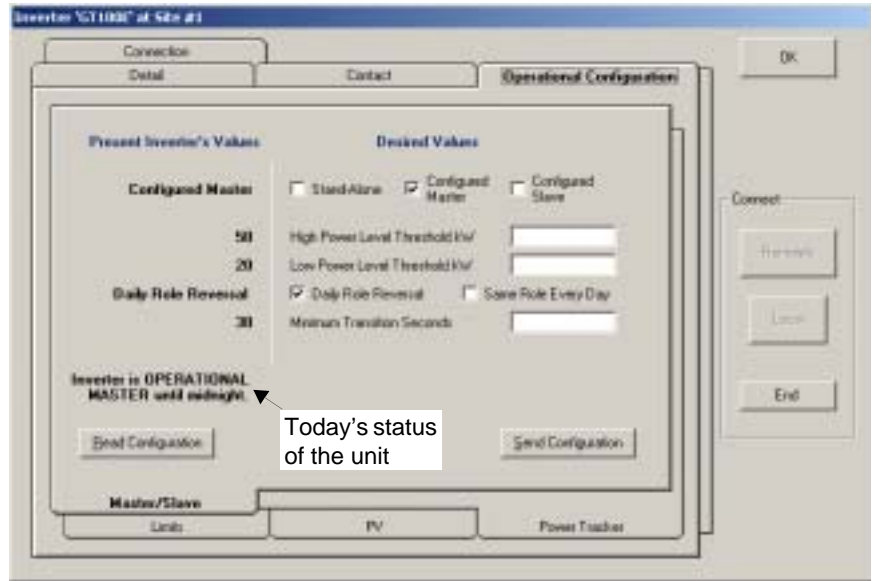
Inverter "GT1000" at Site #1

Connection

Detail

Contact

Operational Configuration

OK

Present Inverter's Values

Desired Values

Configured Master

Stand-Alone

Configured Master

Configured Slave

Connect

50

High Power Level Threshold kW

Remote

20

Low Power Level Threshold kW

Daily Role Reversal

Daily Role Reversal

Same Role Every Day

Local

30

Minimum Transition Seconds

Inverter is OPERATIONAL MASTER until midnight.

End

Today's status of the unit

Read Configuration

Send Configuration

Master/Slave

Limits

PV

Power Tracker